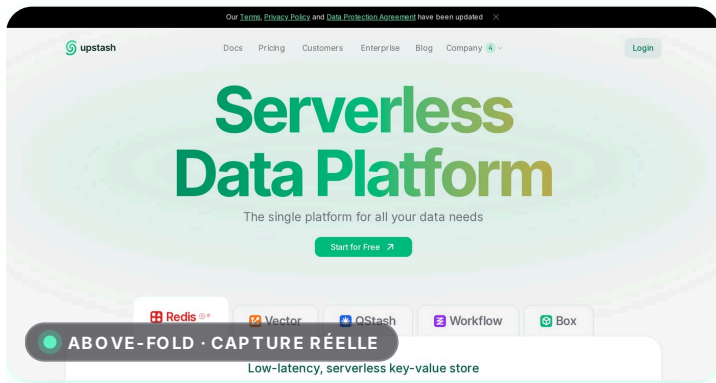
Our Terms, Privacy Policy and Data Protection Agreement have been updated ✕

upstash

Docs Pricing Customers Enterprise Blog Company 4

Login

Serverless Data Platform

The single platform for all your data needs

Start for Free ↗

Redis ®*

Vector

QStash

Workflow

Box

ABOVE-FOLD · CAPTURE RÉELLE

Low-latency, serverless key-value store